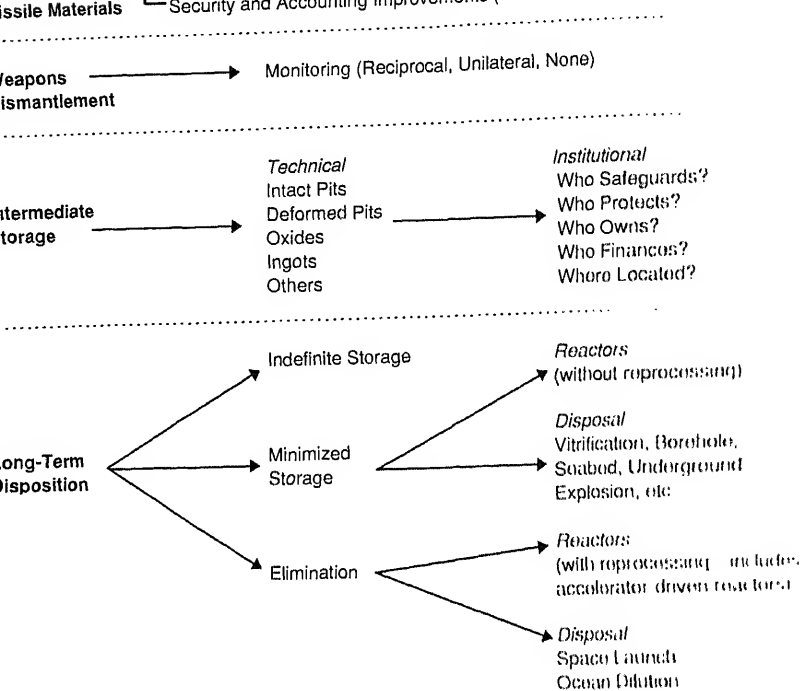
issile Materials └Security and Accounting Improvements (

Weapons ismantlement

Monitoring (Reciprocal, Unilateral, None)

ntermediate torage

*Technical*
Intact Pits
Deformed Pits
Oxides
Ingots
Others

*Institutional*
Who Safeguards?
Who Protects?
Who Owns?
Who Finances?
Where Located?

ong-Term Disposition

Indefinite Storage

Minimized Storage

Elimination

*Reactors*
(without reprocessing)

*Disposal*
Vitrification, Borehole,
Seabed, Underground
Explosion, etc

*Reactors*
(with reprocessing — includes accelerator driven reactors)

*Disposal*
Space Launch
Ocean Dilution